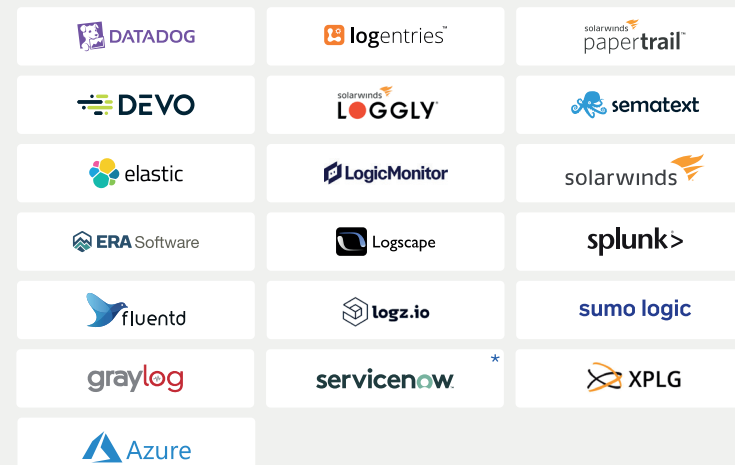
DATADOG

logentries™

solarwinds papertrail

DEVO

solarwinds LOGGLY

sematext

elastic

LogicMonitor

solarwinds

ERA Software

Logscape

splunk>

fluentd

logz.io

sumo logic

graylog

servicenow. *

XPLG

Azure